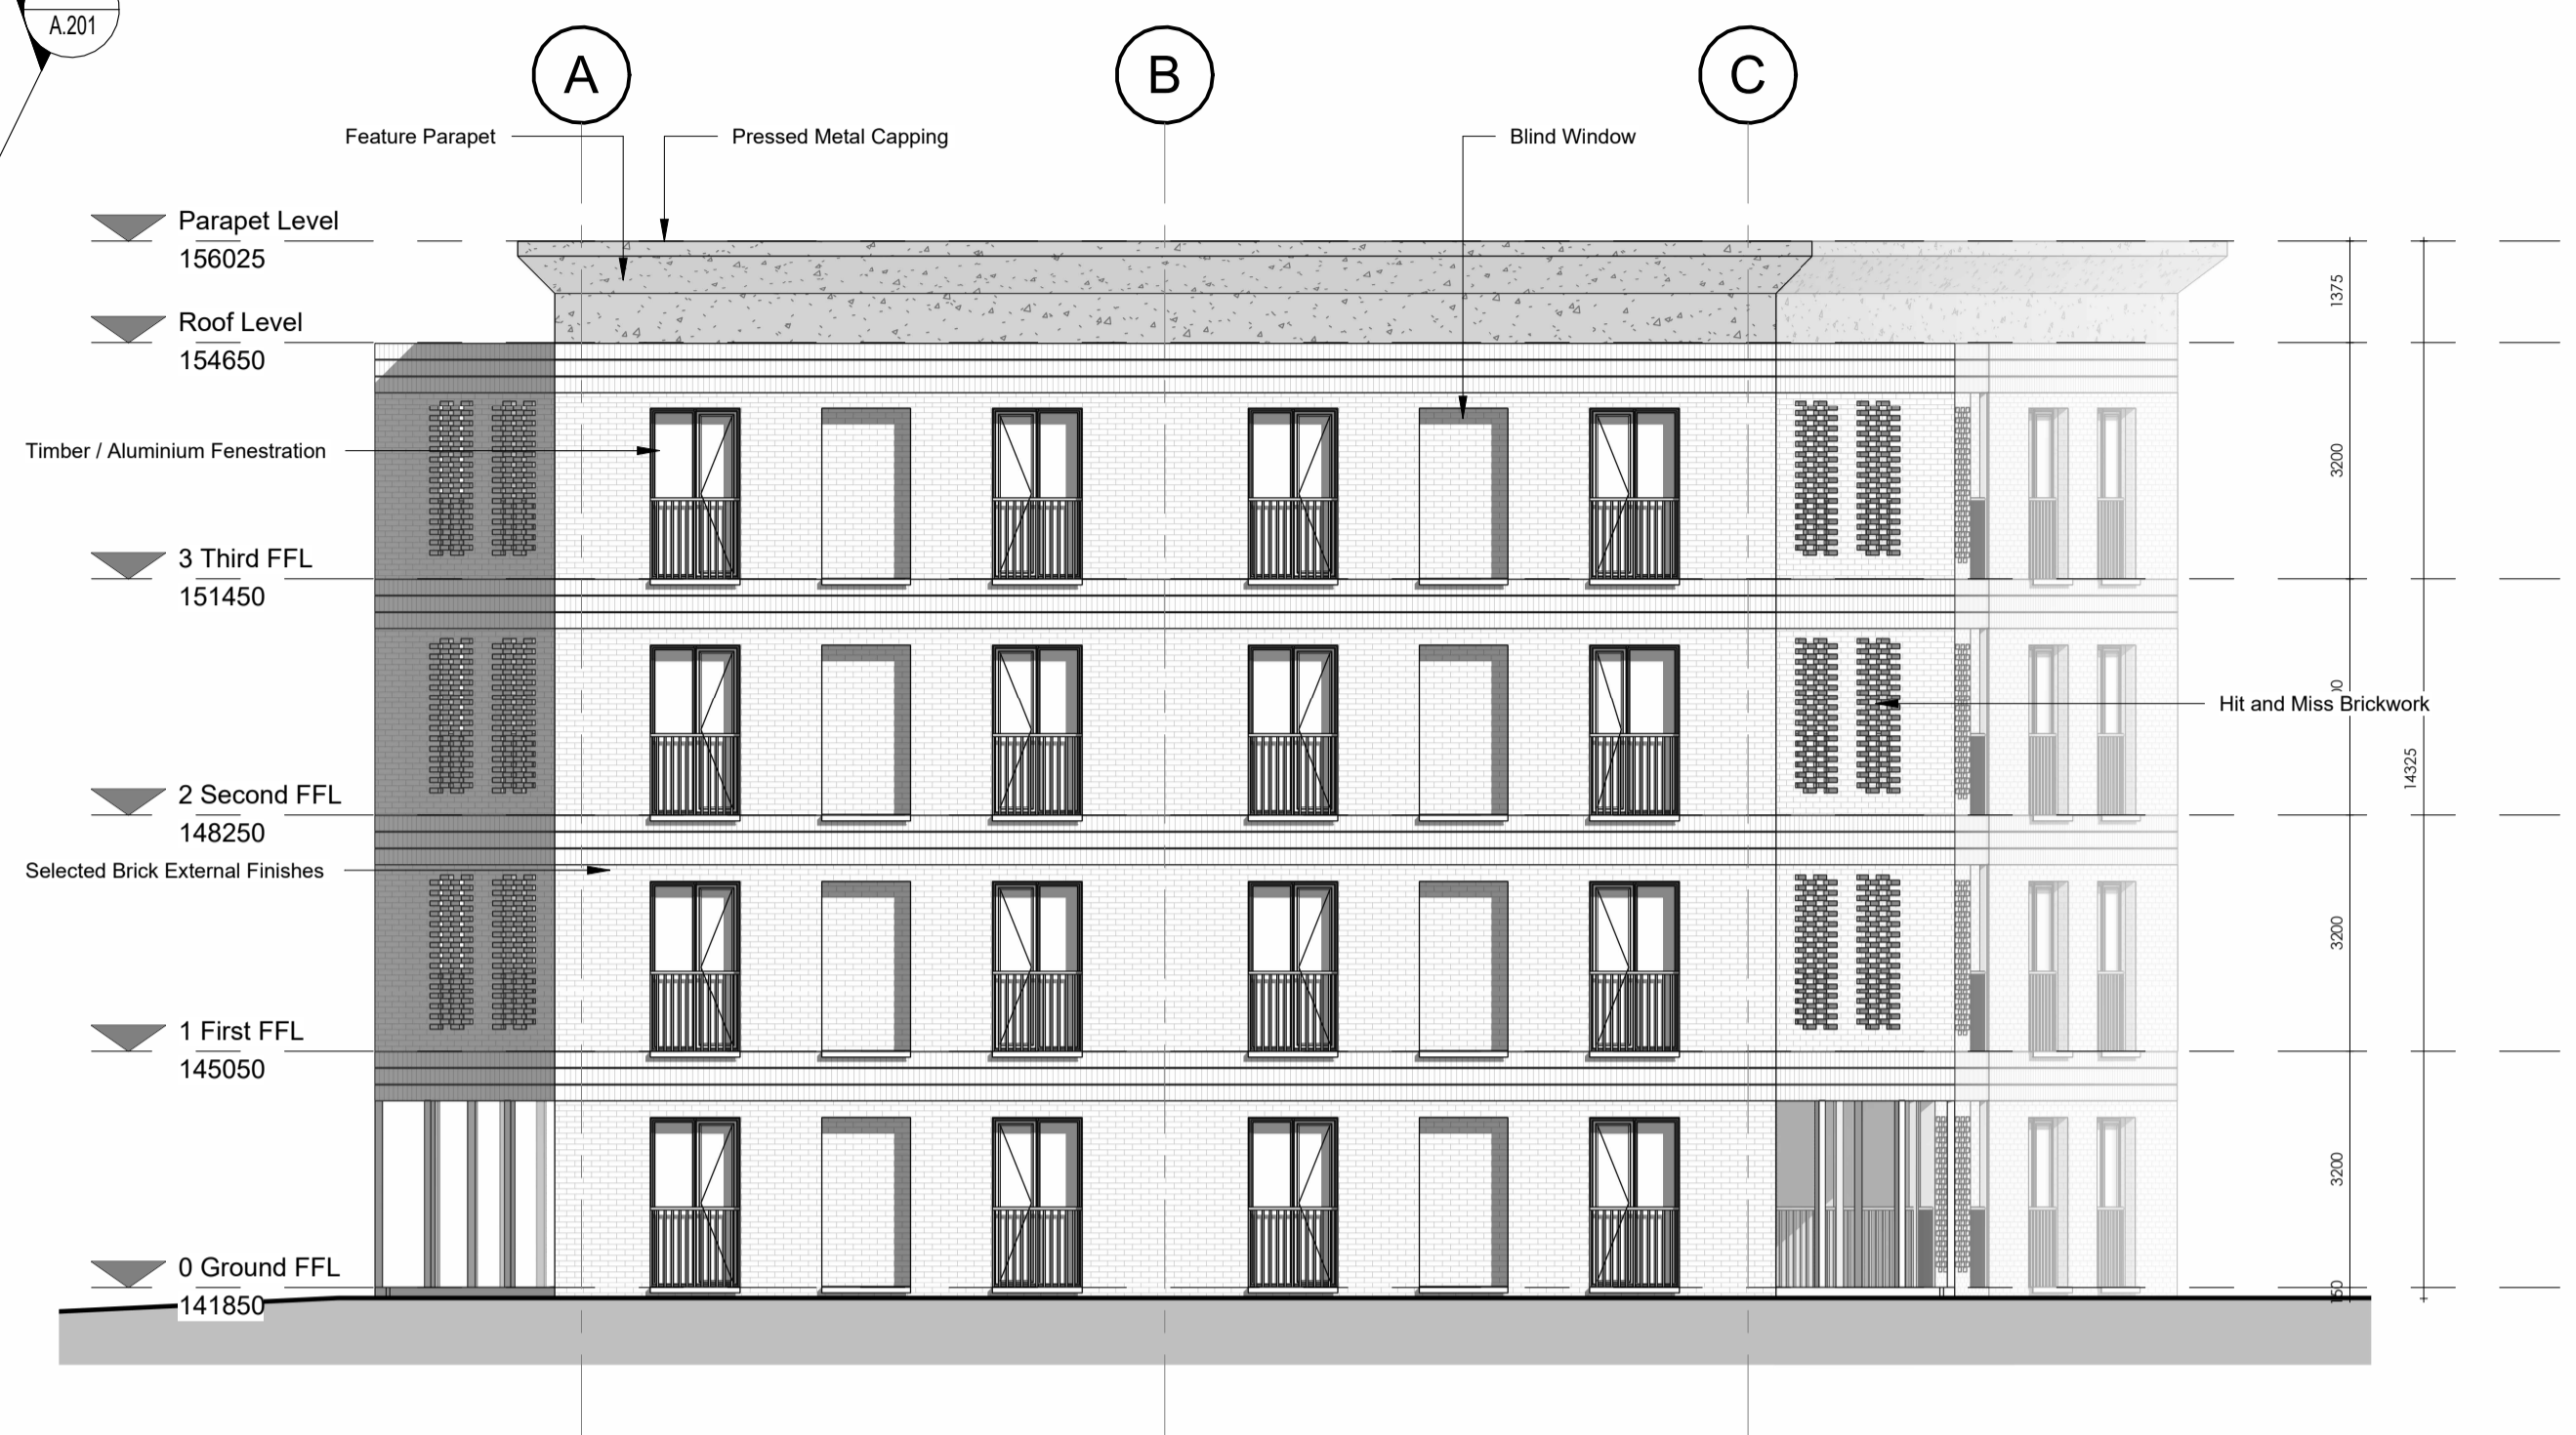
A.201

A

B

C

Feature Parapet

Pressed Metal Capping

Blind Window

Parapet Level
156025

Roof Level
154650

Timber / Aluminium Fenestration

3 Third FFL
151450

2 Second FFL
148250

Selected Brick External Finishes

1 First FFL
145050

0 Ground FFL
141850

Hit and Miss Brickwork

1375

3200

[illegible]0

14325

3200

3200

150